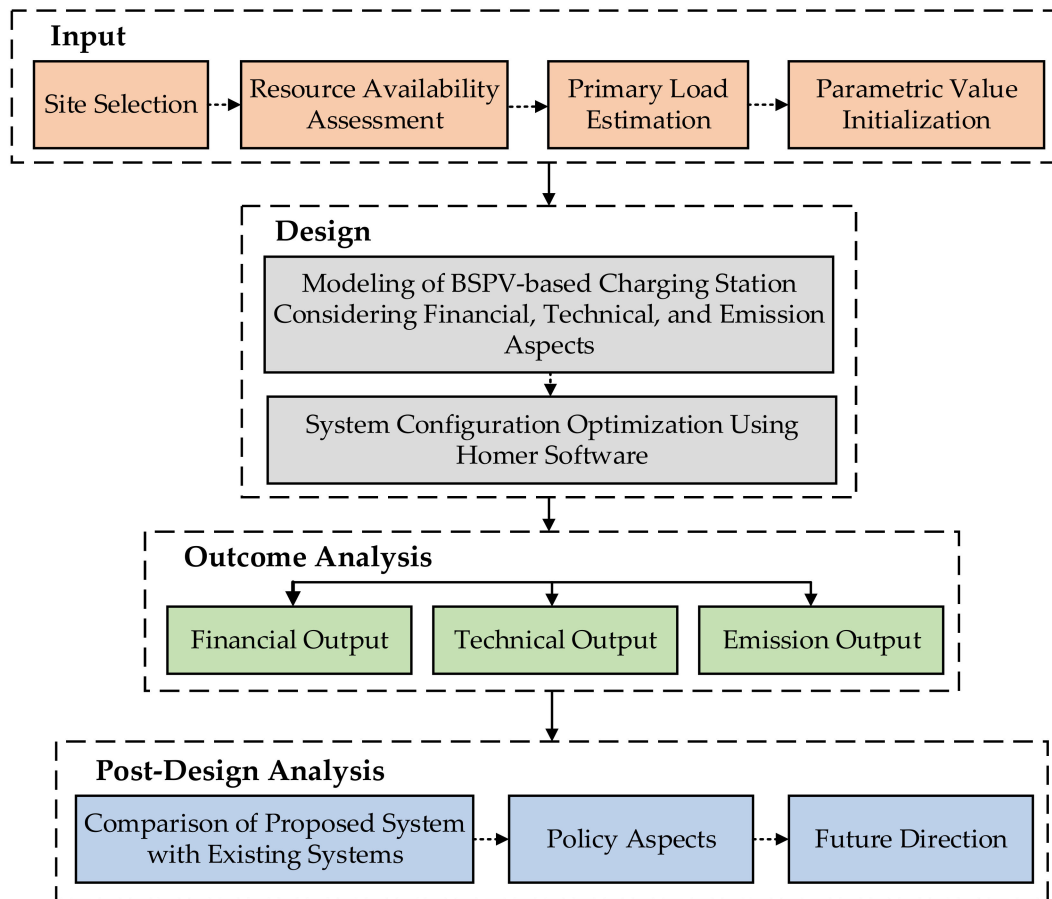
Input

Site Selection

Resource Availability Assessment

Primary Load Estimation

Parametric Value Initialization

Design

Modeling of BSPV-based Charging Station Considering Financial, Technical, and Emission Aspects

System Configuration Optimization Using Homer Software

Outcome Analysis

Financial Output

Technical Output

Emission Output

Post-Design Analysis

Comparison of Proposed System with Existing Systems

Policy Aspects

Future Direction